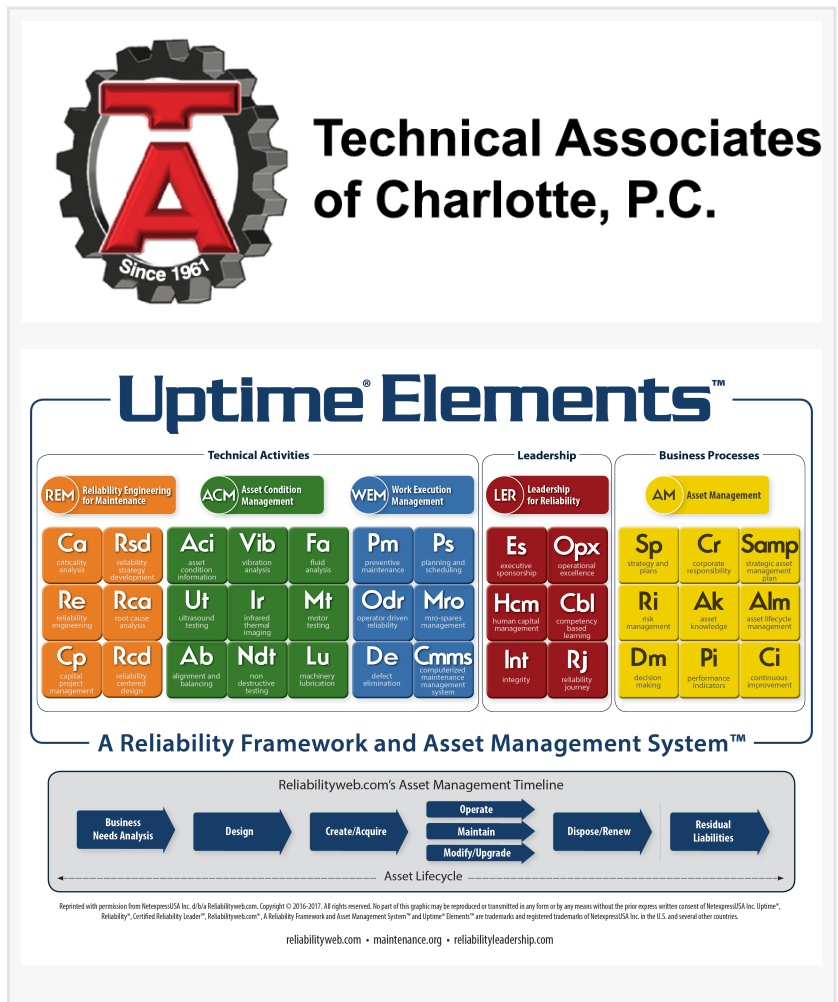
TA
Since 1961

Technical Associates of Charlotte, P.C.

Uptime® Elements™

Technical Activities

REM Reliability Engineering for Maintenance

ACM Asset Condition Management

WEM Work Execution Management

Leadership

LER Leadership for Reliability

Business Processes

AM Asset Management

| Ca criticality analysis | Rsd reliability strategy development | Aci asset condition information | Vib vibration analysis | Fa fluid analysis | Pm preventive maintenance | Ps planning and scheduling | Es executive sponsorship | Opx operational excellence | Sp strategy and plans | Cr corporate responsibility | Samp strategic asset management plan |
|---|---|---|---|---|---|---|---|---|---|---|---|
| Re reliability engineering | Rca root cause analysis | Ut ultrasound testing | Ir infrared thermal imaging | Mt motor testing | Odr operator driven reliability | Mro mro-spares management | Hcm human capital management | Cbl competency based learning | Ri risk management | Ak asset knowledge | Alm asset lifecycle management |
| Cp capital project management | Rcd reliability centered design | Ab alignment and balancing | Ndt non destructive testing | Lu machinery lubrication | De defect elimination | Cmms computerized maintenance management system | Int integrity | Rj reliability journey | Dm decision making | Pi performance indicators | Ci continuous improvement |

A Reliability Framework and Asset Management System™

Reliabilityweb.com's Asset Management Timeline

Business Needs Analysis
Design
Create/Acquire
Operate
Maintain
Modify/Upgrade
Dispose/Renew
Residual Liabilities

Asset Lifecycle

Reprinted with permission from NetexpressUSA Inc. d/b/a Reliabilityweb.com. Copyright © 2016-2017. All rights reserved. No part of this graphic may be reproduced or transmitted in any form or by any means without the prior express written consent of NetexpressUSA Inc. Uptime®, Reliability®, Certified Reliability Leader™, Reliabilityweb.com®, A Reliability Framework and Asset Management System™ and Uptime® Elements™ are trademarks and registered trademarks of NetexpressUSA Inc. in the U.S. and several other countries.

reliabilityweb.com • maintenance.org • reliabilityleadership.com